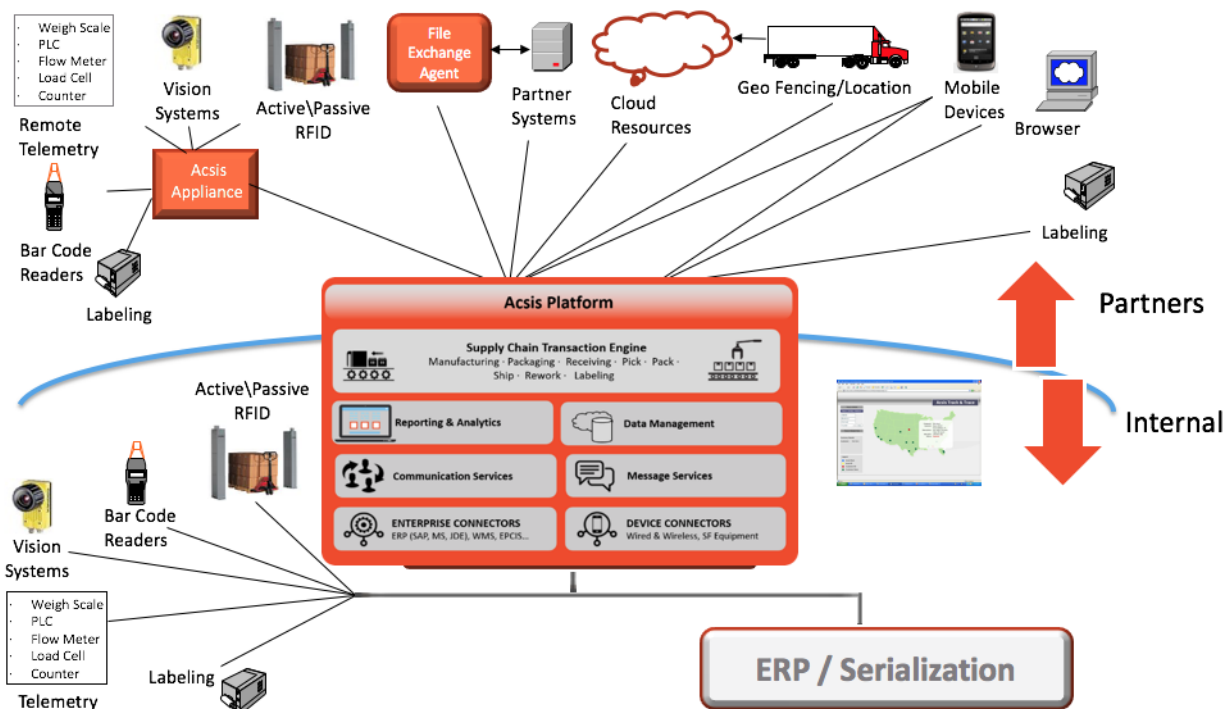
· Weigh Scale
· PLC
· Flow Meter
· Load Cell
· Counter

Remote Telemetry

Vision Systems

Active\Passive RFID

File Exchange Agent

Partner Systems

Cloud Resources

Geo Fencing/Location

Mobile Devices

Browser

Acsis Appliance

Bar Code Readers

Labeling

Labeling

Acsis Platform

Supply Chain Transaction Engine
Manufacturing · Packaging · Receiving · Pick · Pack · Ship · Rework · Labeling

Reporting & Analytics

Data Management

Communication Services

Message Services

ENTERPRISE CONNECTORS
ERP (SAP, MS, JDE), WMS, EPCIS...

DEVICE CONNECTORS
Wired & Wireless, SF Equipment

Partners

Internal

Active\Passive RFID

Bar Code Readers

Vision Systems

· Weigh Scale
· PLC
· Flow Meter
· Load Cell
· Counter

Telemetry

Labeling

ERP / Serialization